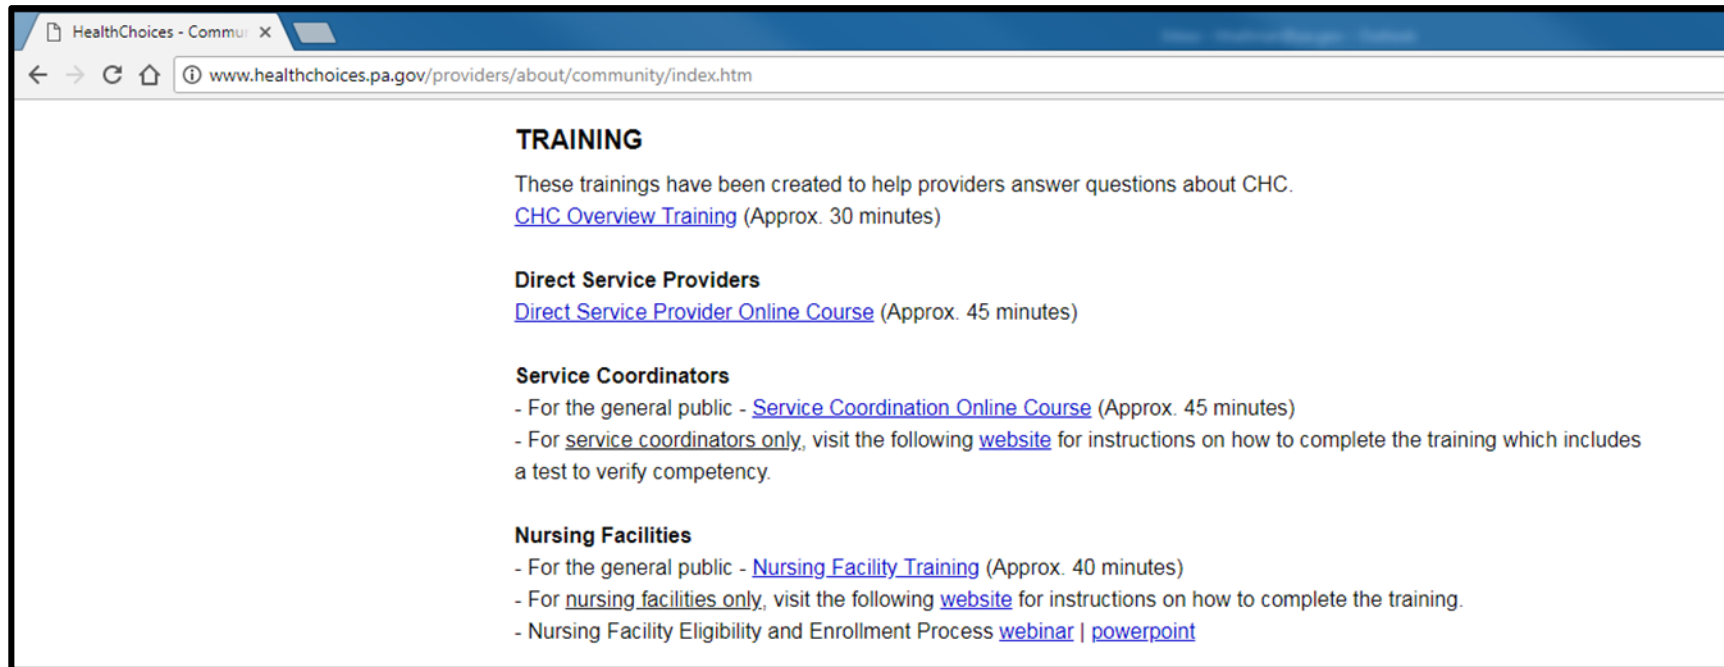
HealthChoices - Commu ×

www.healthchoices.pa.gov/providers/about/community/index.htm

TRAINING

These trainings have been created to help providers answer questions about CHC.
CHC Overview Training (Approx. 30 minutes)

Direct Service Providers
Direct Service Provider Online Course (Approx. 45 minutes)

Service Coordinators
- For the general public - Service Coordination Online Course (Approx. 45 minutes)
- For service coordinators only, visit the following website for instructions on how to complete the training which includes a test to verify competency.

Nursing Facilities
- For the general public - Nursing Facility Training (Approx. 40 minutes)
- For nursing facilities only, visit the following website for instructions on how to complete the training.
- Nursing Facility Eligibility and Enrollment Process webinar | powerpoint